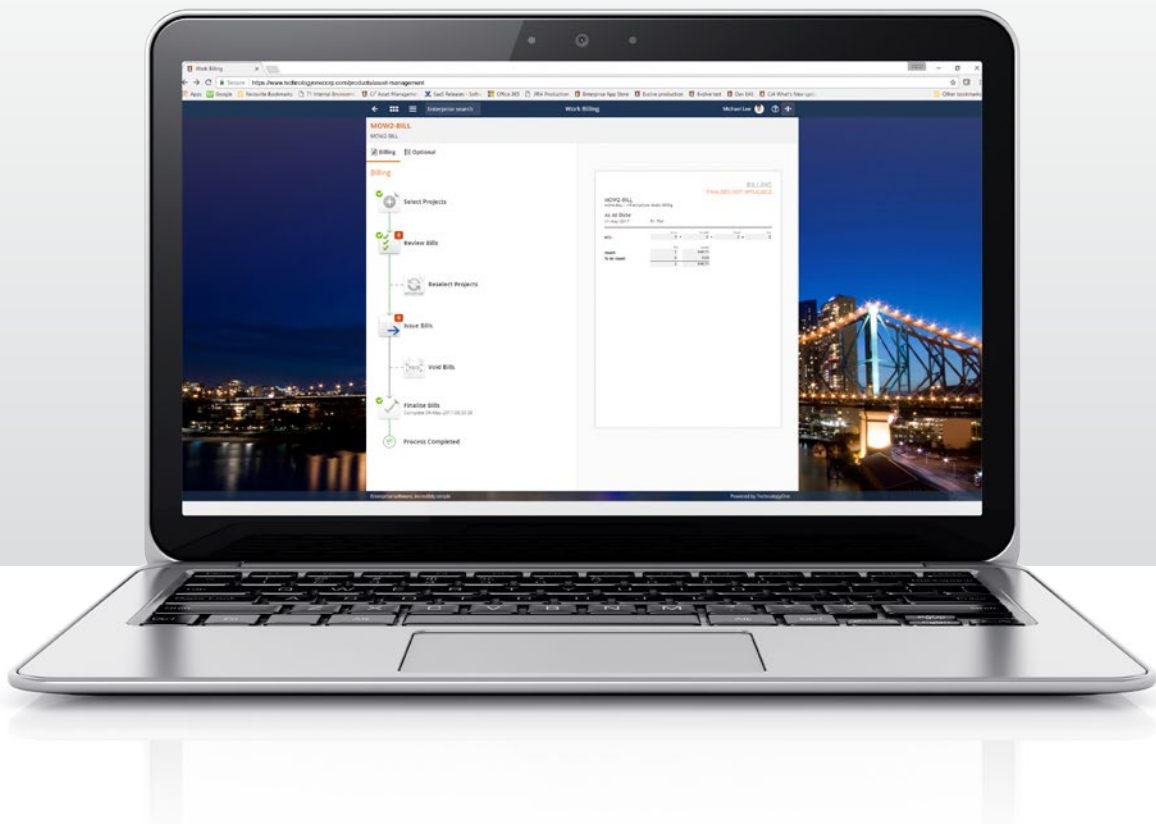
Work Billing

Secure | https://www.technologyonecorp.com/products/asset-management

Apps Google Favourite Bookmarks T1 Internal Environm... C7 Asset Manageme... SaaS Releases - Soft... Office 365 JIRA Production Enterprise App Store Evolve production Evolve test Dev EAS Cx4 What's New upd... Other bookmarks

Enterprise search Work Billing Michael Lee

MOW2-BILL
MOW2 BILL

Billing Optional

Billing

Select Projects

Review Bills

Reselect Projects

Issue Bills

Void Bills

Finalise Bills
Complete 09-May-2017 09:22:28

Process Completed

BILLING
FINALISED | NOT APPLICABLE

MOW2-BILL
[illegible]

As At Date
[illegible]

Enterprise software. Incredibly simple. Powered by TechnologyOne